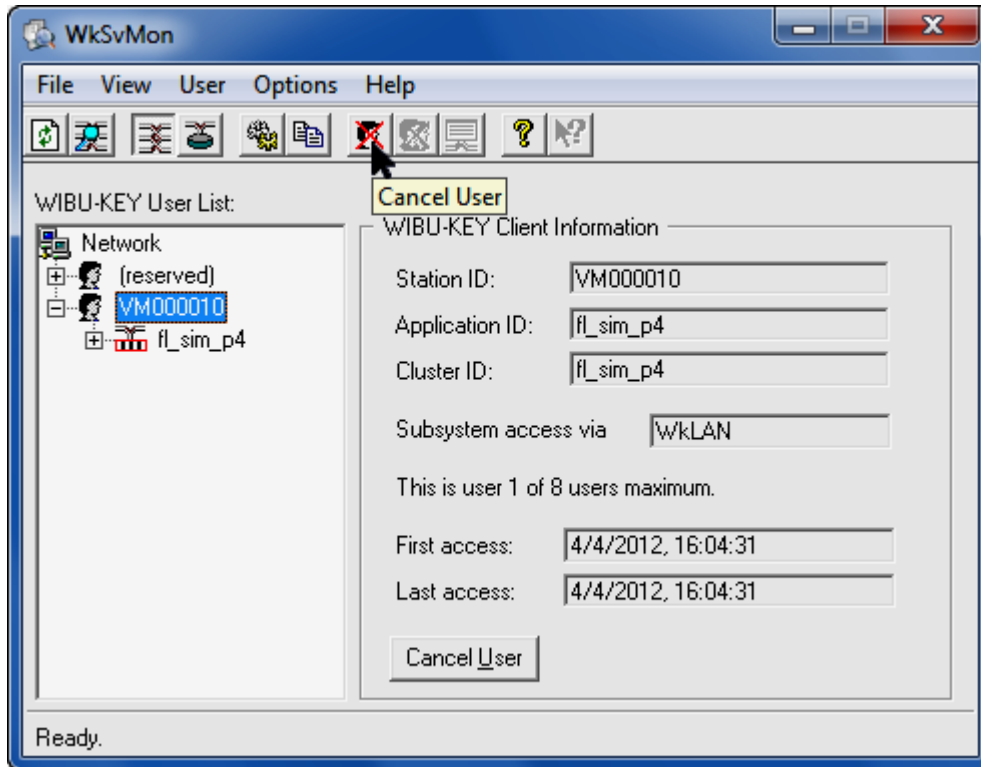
WkSvMon

File View User Options Help

Cancel User

WIBU-KEY User List:

Network
(reserved)
VM000010
fl_sim_p4

WIBU-KEY Client Information

Station ID: VM000010

Application ID: fl_sim_p4

Cluster ID: fl_sim_p4

Subsystem access via WkLAN

This is user 1 of 8 users maximum.

First access: 4/4/2012, 16:04:31

Last access: 4/4/2012, 16:04:31

Cancel User

Ready.